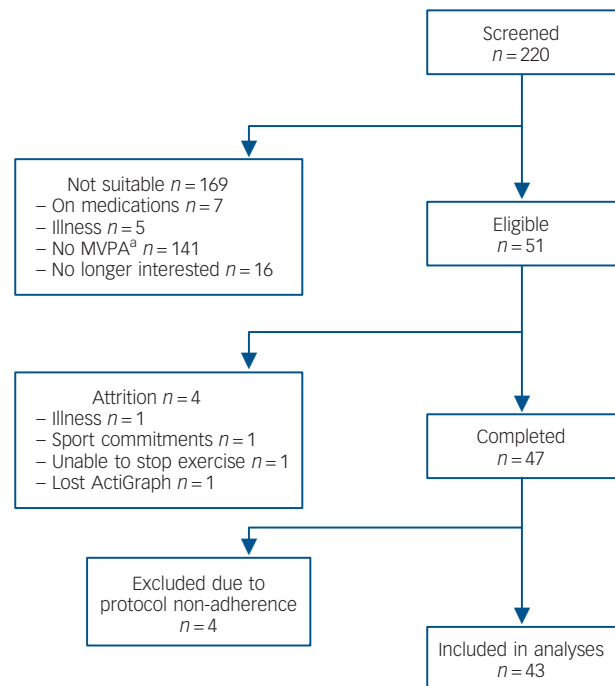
Screened
$n = 220$

Not suitable $n = 169$
– On medications $n = 7$
– Illness $n = 5$
– No MVPA$^{a}$ $n = 141$
– No longer interested $n = 16$

Eligible
$n = 51$

Attrition $n = 4$
– Illness $n = 1$
– Sport commitments $n = 1$
– Unable to stop exercise $n = 1$
– Lost ActiGraph $n = 1$

Completed
$n = 47$

Excluded due to protocol non-adherence
$n = 4$

Included in analyses
$n = 43$